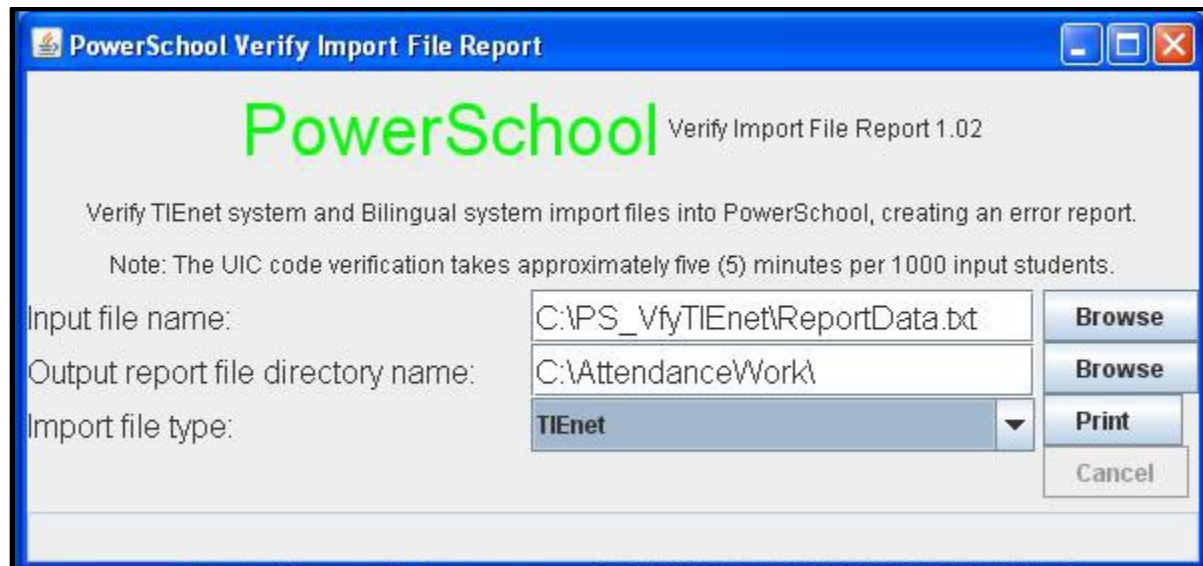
PowerSchool Verify Import File Report

PowerSchool Verify Import File Report 1.02

Verify TIEnet system and Bilingual system import files into PowerSchool, creating an error report.

Note: The UIC code verification takes approximately five (5) minutes per 1000 input students.

Input file name: C:\PS_VfyTIEnet\ReportData.txt Browse

Output report file directory name: C:\AttendanceWork\ Browse

Import file type: TIEnet Print

Cancel